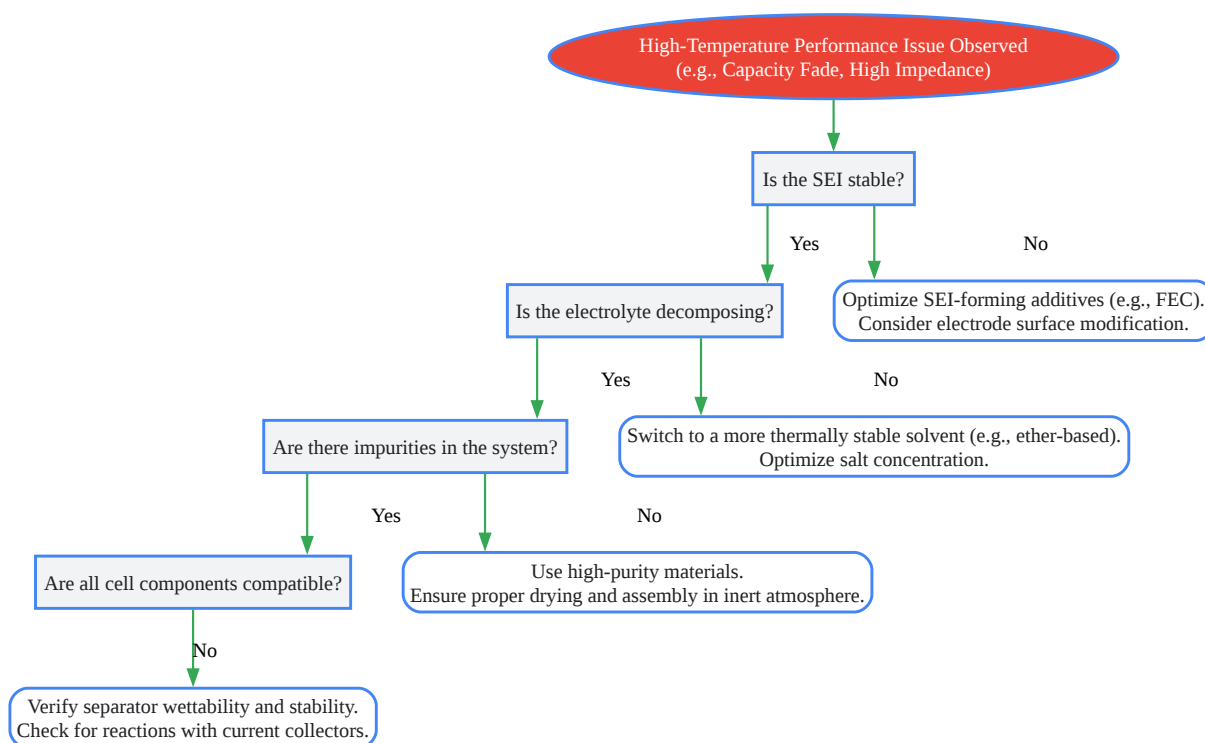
High-Temperature Performance Issue Observed
(e.g., Capacity Fade, High Impedance)

Is the SEI stable?

Yes

No

Is the electrolyte decomposing?

Optimize SEI-forming additives (e.g., FEC).
Consider electrode surface modification.

Yes

No

Are there impurities in the system?

Switch to a more thermally stable solvent (e.g., ether-based).
Optimize salt concentration.

Yes

No

Are all cell components compatible?

Use high-purity materials.
Ensure proper drying and assembly in inert atmosphere.

No

Verify separator wettability and stability.
Check for reactions with current collectors.